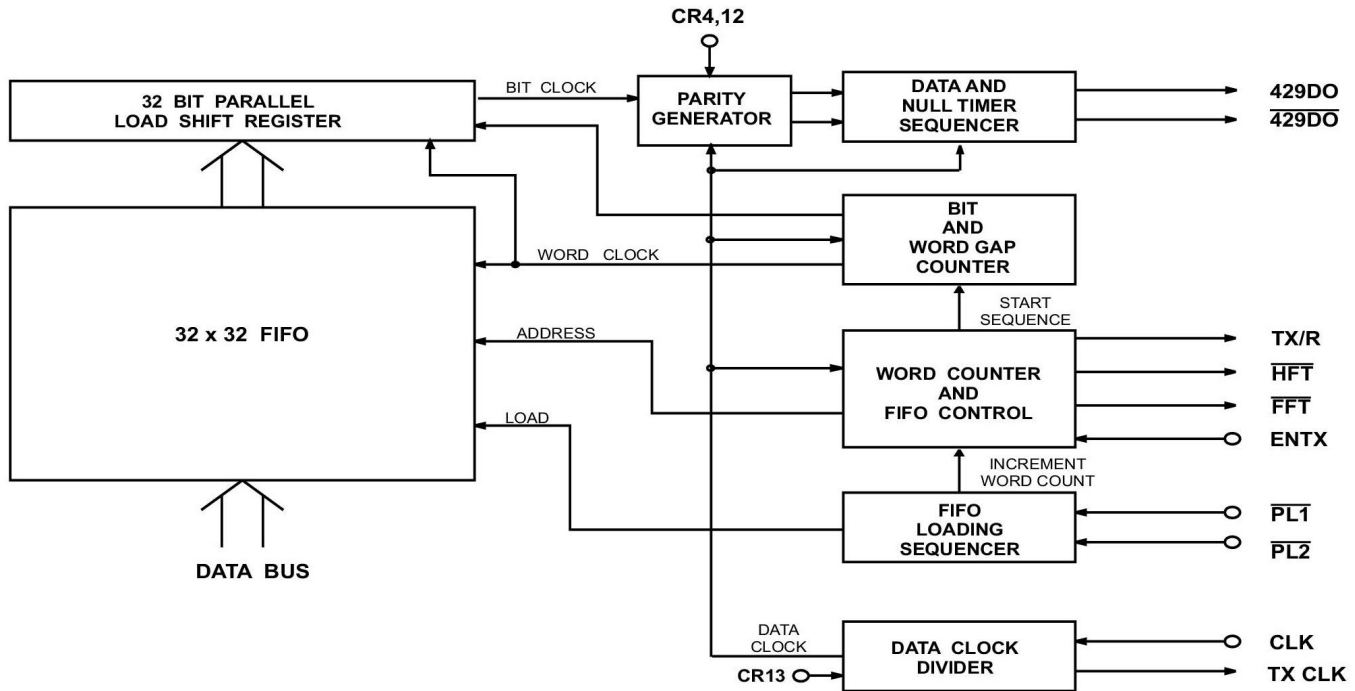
CR4,12

32 BIT PARALLEL LOAD SHIFT REGISTER

BIT CLOCK

PARITY GENERATOR

DATA AND NULL TIMER SEQUENCER

429DO

$\overline{429DO}$

BIT AND WORD GAP COUNTER

WORD CLOCK

32 x 32 FIFO

START SEQUENCE

ADDRESS

WORD COUNTER AND FIFO CONTROL

TX/R

$\overline{HFT}$

$\overline{FFT}$

ENTX

LOAD

INCREMENT WORD COUNT

FIFO LOADING SEQUENCER

$\overline{PL1}$

$\overline{PL2}$

DATA BUS

DATA CLOCK

DATA CLOCK DIVIDER

CLK

TX CLK

CR13